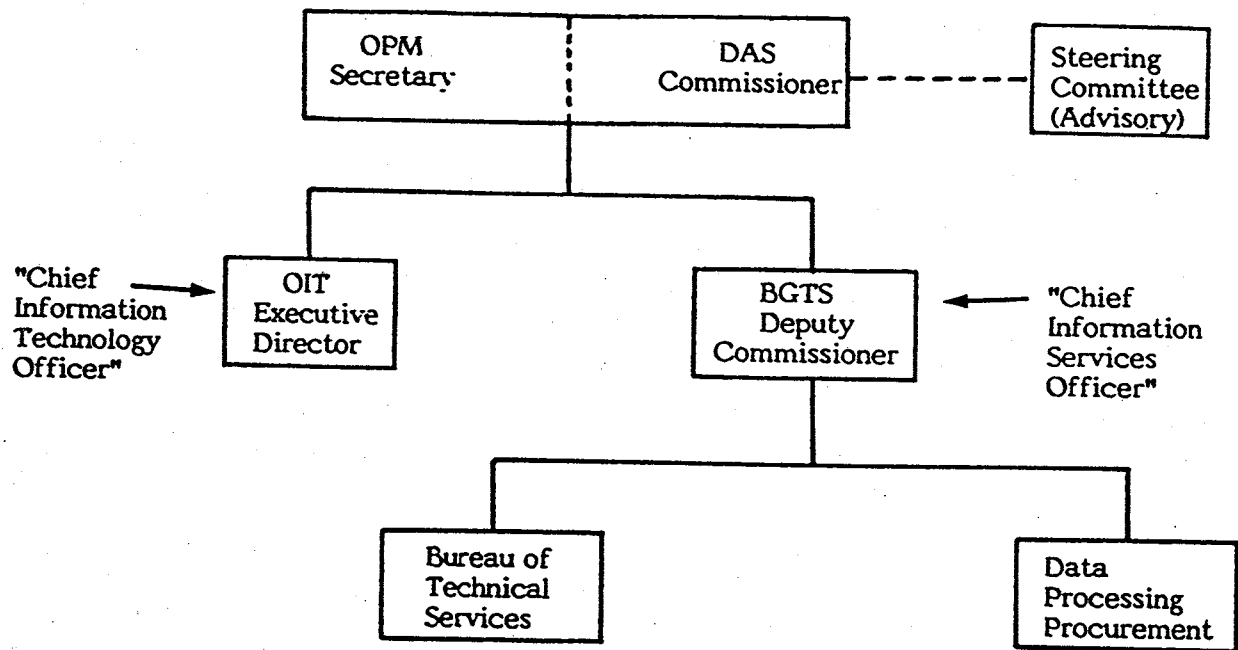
OPM Secretary

DAS Commissioner

Steering Committee (Advisory)

"Chief Information Technology Officer"

OIT Executive Director

BGTS Deputy Commissioner

"Chief Information Services Officer"

Bureau of Technical Services

Data Processing Procurement